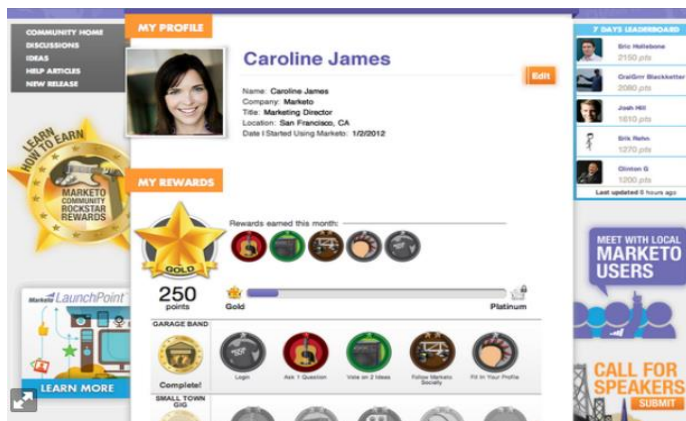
COMMUNITY HOME
DISCUSSIONS
IDEAS
HELP ARTICLES
NEW RELEASE

LEARN HOW TO EARN
MARKETO COMMUNITY ROCKSTAR REWARDS

Marketo LaunchPoint
LEARN MORE

MY PROFILE

Caroline James

Edit

Name: Caroline James
Company: Marketo
Title: Marketing Director
Location: San Francisco, CA
Date I Started Using Marketo: 1/2/2012

MY REWARDS

Rewards earned this month:

GOLD

250
points

Gold

Platinum

GARAGE BAND

Complete!

Login

Ask 1 Question

Vote on 2 Ideas

Follow Marketo Socially

Fill In Your Profile

SMALL TOWN GIG

7 DAYS LEADERBOARD

Eric Hollebone
2150 pts

CraiGrrr Blackketter
2080 pts

Josh Hill
1610 pts

Erik Rehn
1270 pts

Clinton G
1200 pts

Last updated 6 hours ago

MEET WITH LOCAL MARKETO USERS

CALL FOR SPEAKERS
SUBMIT